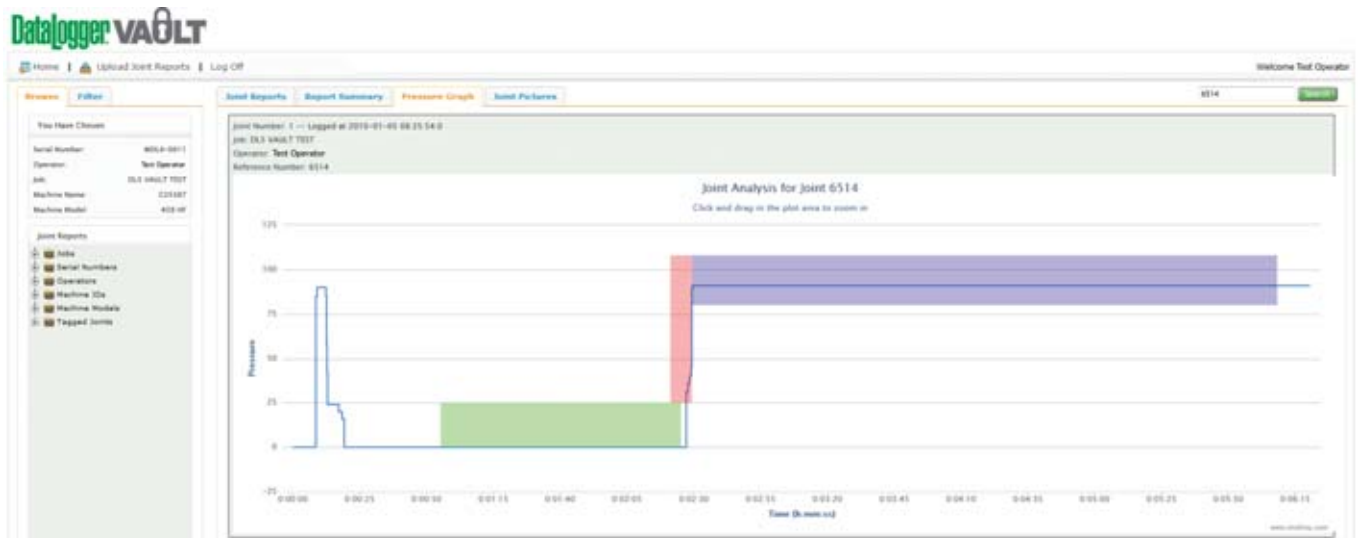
DataLogger VAULT

Home | Upload Joint Reports | Log Off

Welcome Test Operator

Browse | Filter

You Have Chosen

Serial Number: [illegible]
Operator: Test Operator
Job: DLS VAULT TEST
Machine Name: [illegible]
Machine Model: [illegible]

Joint Reports

Jobs
Serial Numbers
Operators
Machine IDs
Machine Models
Tagged Joints

Joint Reports | Report Summary | Pressure Graph | Joint Pictures

6514 | Search

Joint Number: 1 -- Logged at 2015-01-05 08:25:54.0
Job: DLS VAULT TEST
Operator: Test Operator
Reference Number: 6514

Joint Analysis for Joint 6514

Click and drag in the plot area to zoom in

125
100
75
50
25
0
-25

Pressure

0:00:00 0:00:25 0:00:50 0:01:15 0:01:40 0:02:05 0:02:30 0:02:55 0:03:20 0:03:45 0:04:10 0:04:35 0:05:00 0:05:25 0:05:50 0:06:15

Time (h:mm:ss)

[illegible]